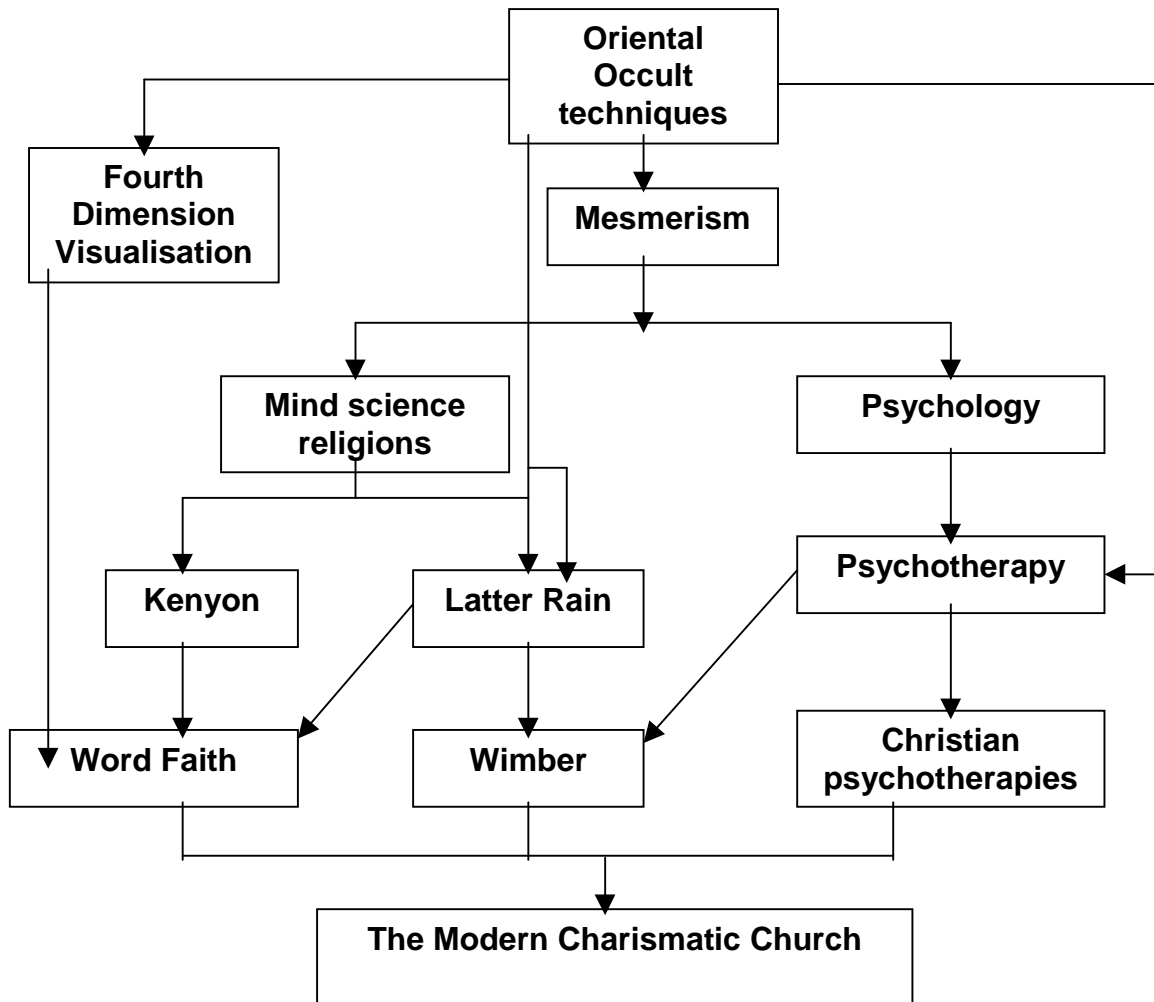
Oriental Occult techniques

Fourth Dimension Visualisation

Mesmerism

Mind science religions

Psychology

Kenyon

Latter Rain

Psychotherapy

Word Faith

Wimber

Christian psychotherapies

The Modern Charismatic Church